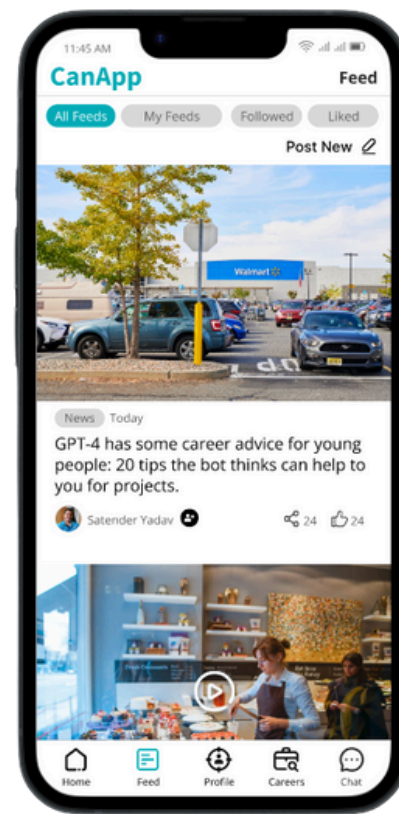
11:45 AM

CanApp

Feed

All Feeds
My Feeds
Followed
Liked

Post New

Walmart

News Today

GPT-4 has some career advice for young people: 20 tips the bot thinks can help to you for projects.

Satender Yadav

24
24

Home
Feed
Profile
Careers
Chat